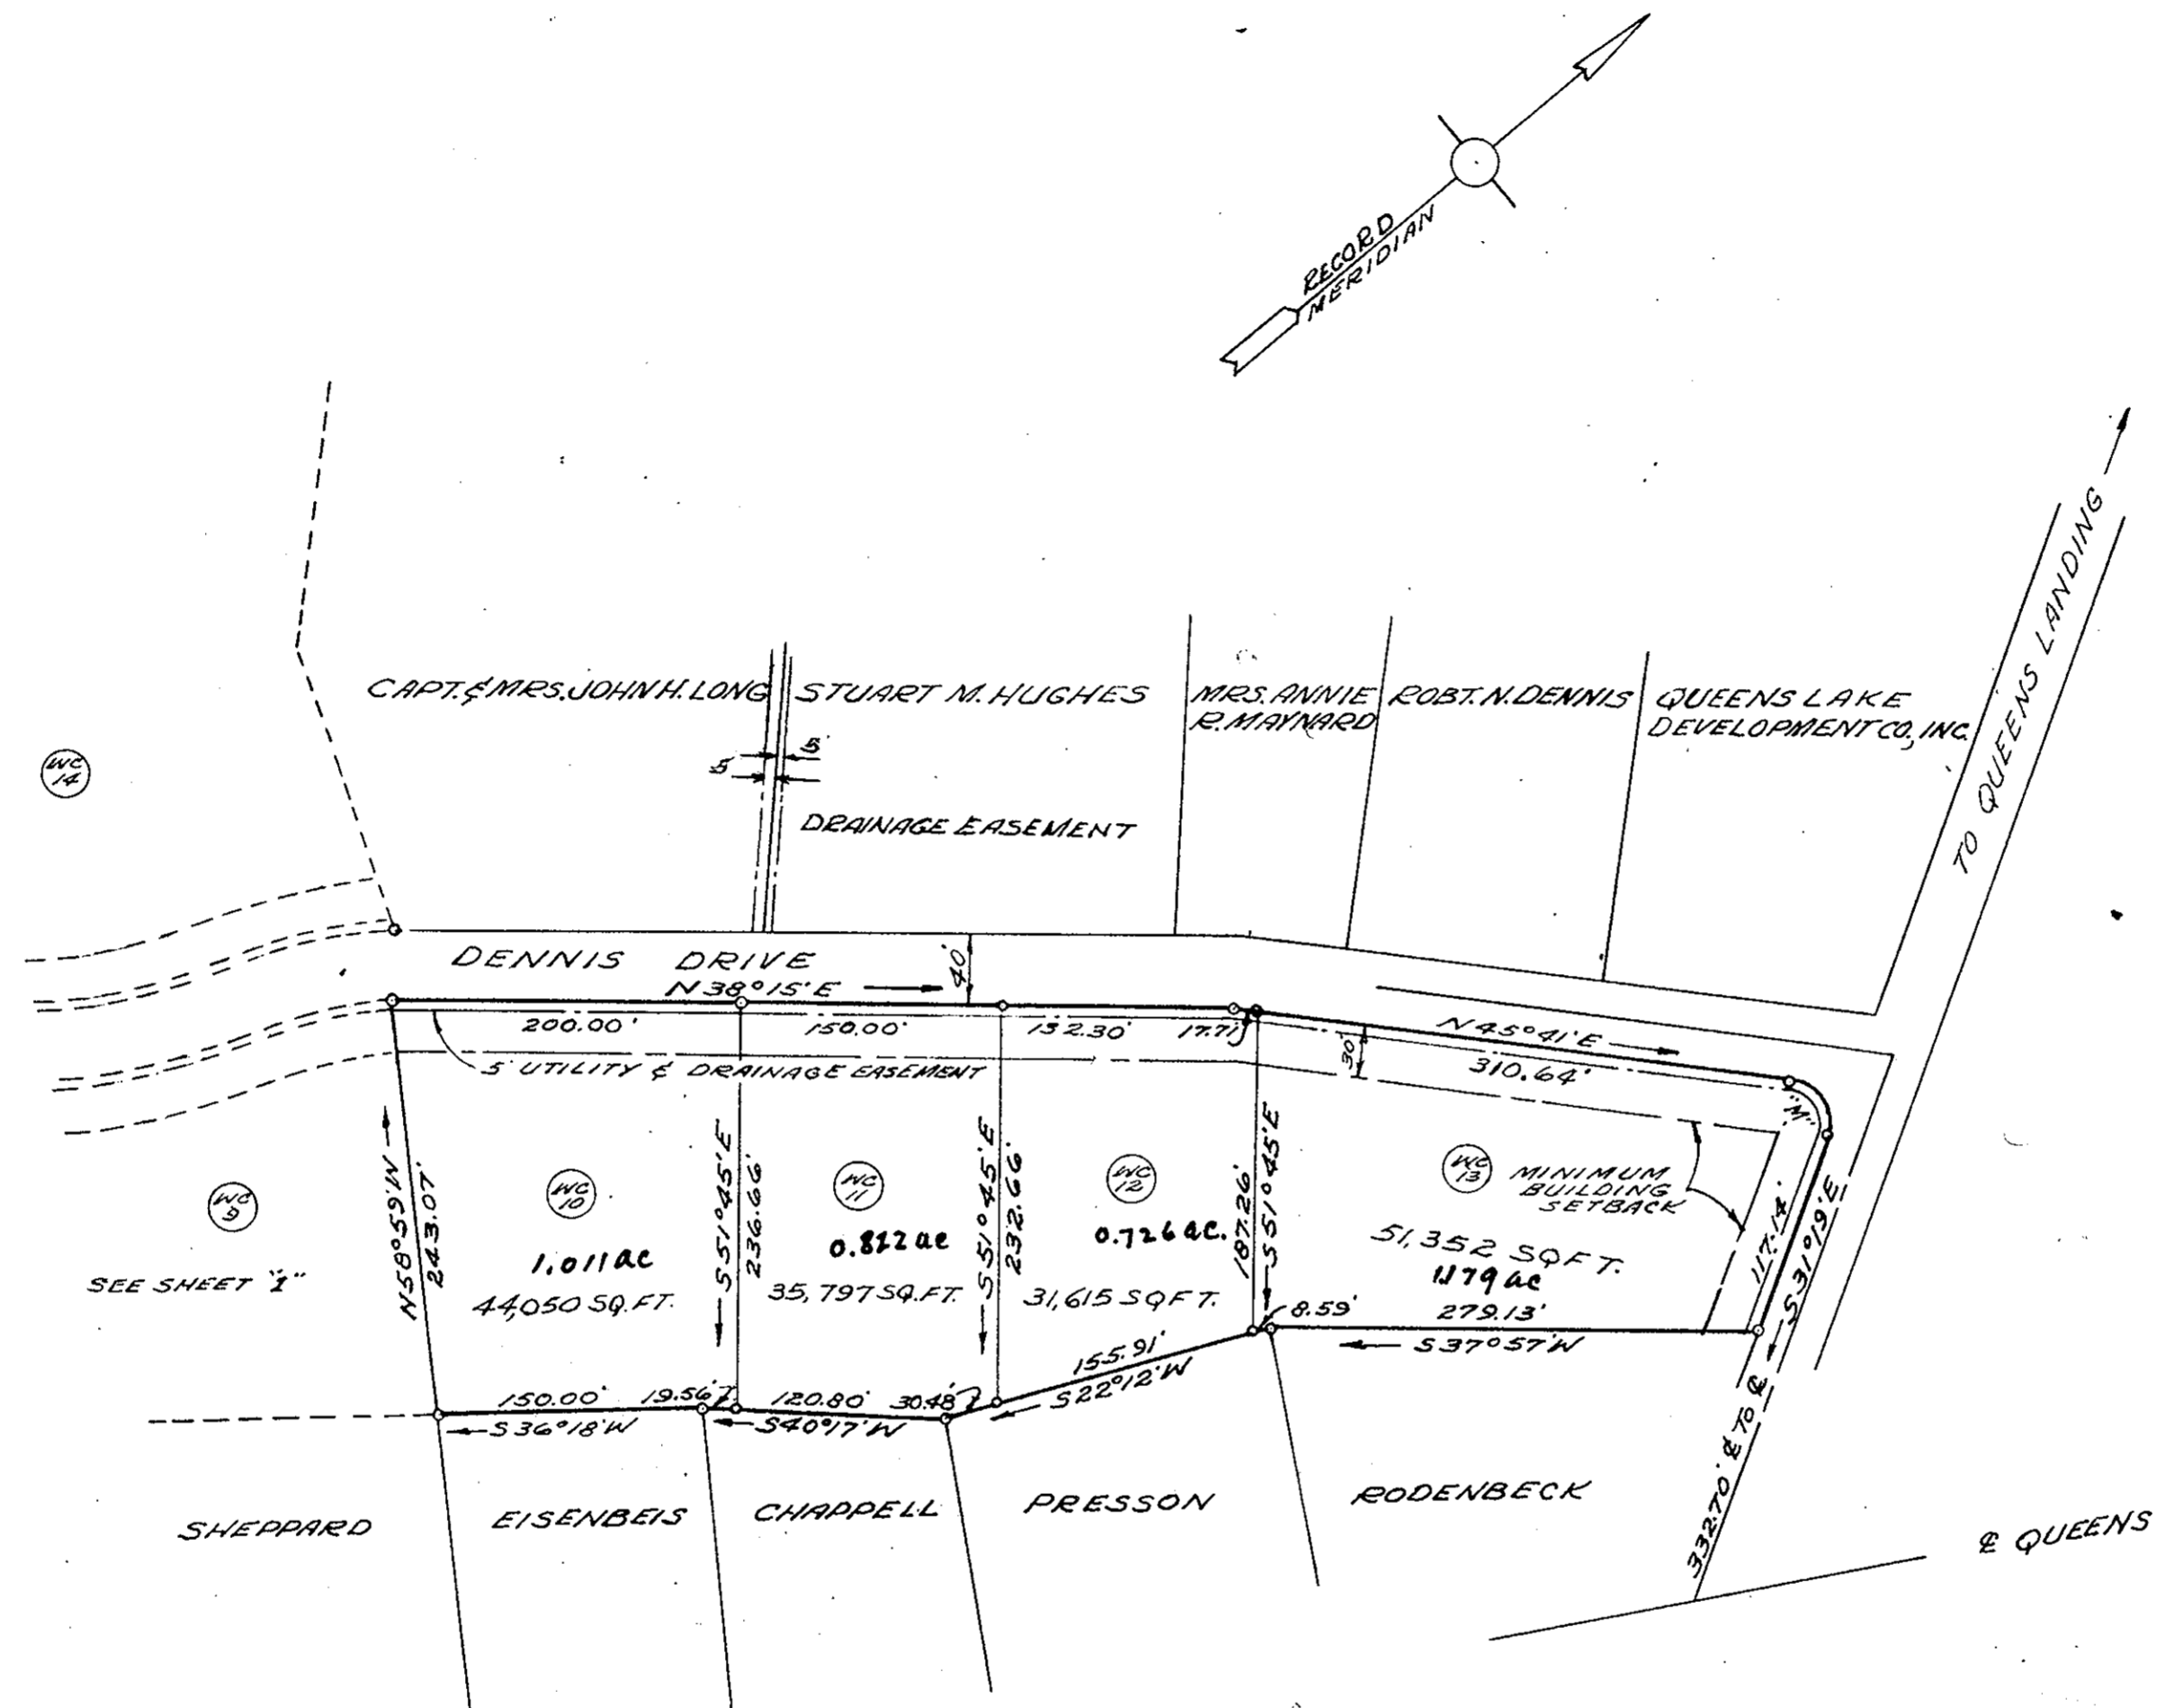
RECORD MERIDIAN

CAPT. & MRS. JOHN H. LONG
STUART M. HUGHES
MRS. ANNIE R. MAYNARD
ROBT. N. DENNIS
QUEENS LAKE DEVELOPMENT CO, INC.
TO QUEENS LANDING

WC 14

5
5

DRAINAGE EASEMENT

DENNIS DRIVE
N 38°15' E
40'
200.00'
150.00'
132.30'
17.71'
N 45°41' E
310.64'
30'
5' UTILITY & DRAINAGE EASEMENT

WC 9
SEE SHEET "1"

N 58°59' W
243.07'

WC 10
1.011 ac
44,050 SQ.FT.

S 51°45' E
236.66'

WC 11
0.822 ac
35,797 SQ.FT.

S 51°45' E
232.66'

WC 12
0.726 ac.
31,615 SQ FT.

187.26'
S 51°45' E

WC 13
MINIMUM BUILDING SETBACK
51,352 SQ FT.
1.179 ac
279.13'
8.59'
S 37°57' W
117.14'
S 31°19' E
332.70' ℄ TO ℄

150.00'
19.56'
120.80'
30.48'
155.91'
S 22°12' W
S 36°18' W
S 40°17' W

SHEPPARD
EISENBEIS
CHAPPELL
PRESSON
RODENBECK
℄ QUEENS